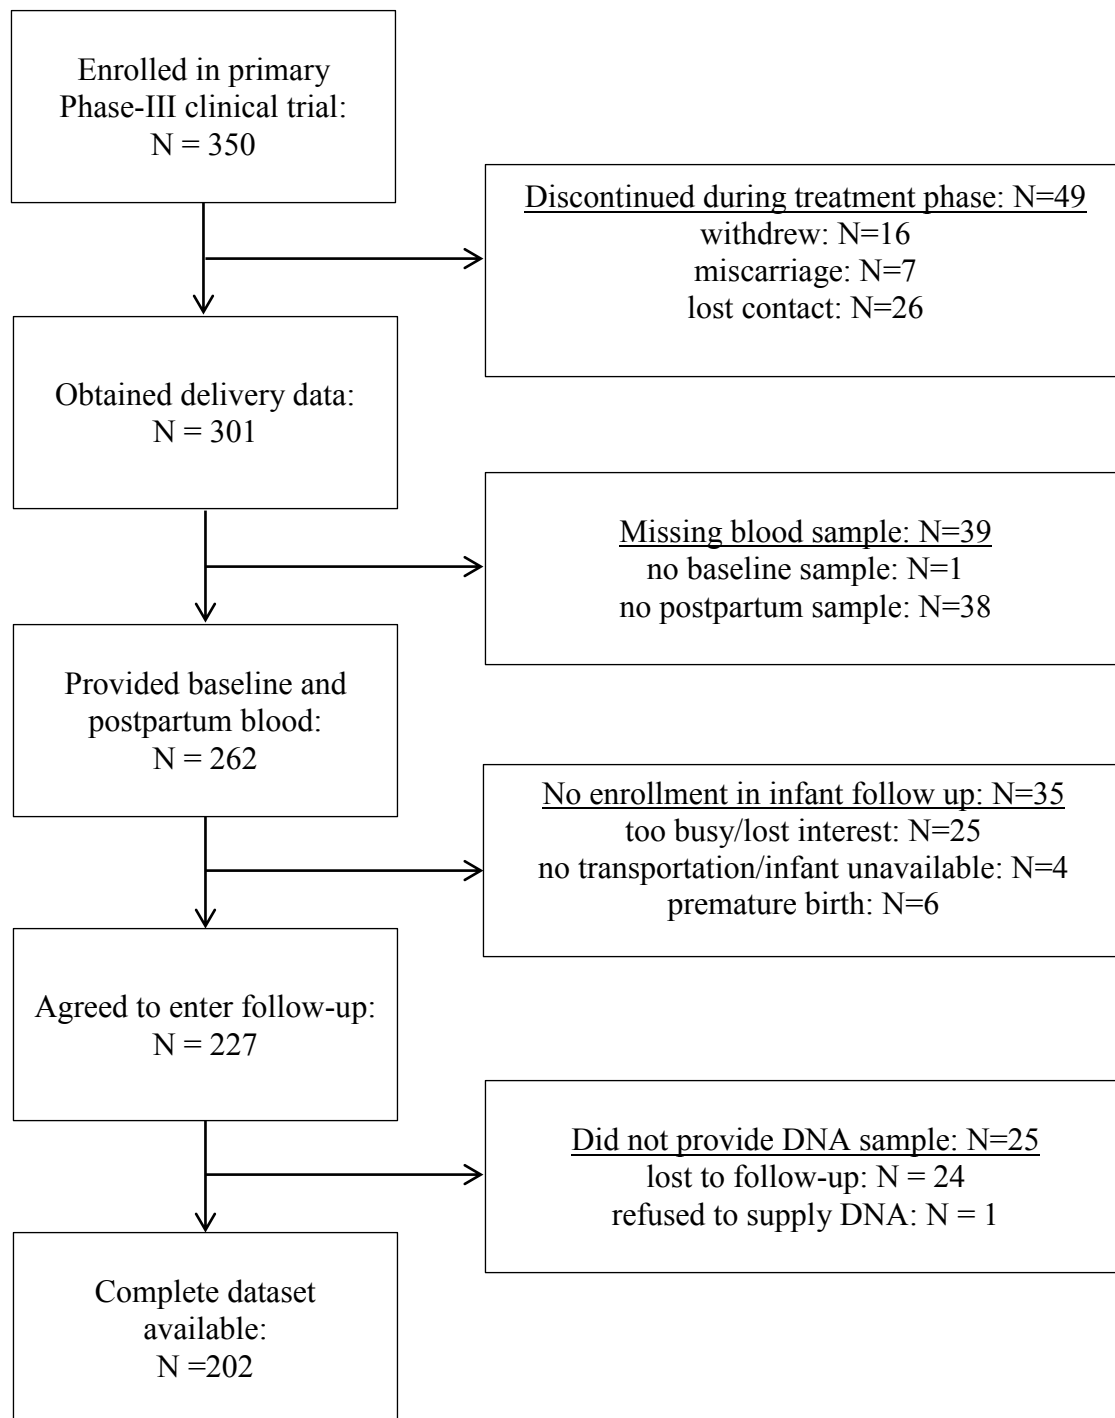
Enrolled in primary Phase-III clinical trial: N = 350

Discontinued during treatment phase: N=49
withdrew: N=16
miscarriage: N=7
lost contact: N=26

Obtained delivery data: N = 301

Missing blood sample: N=39
no baseline sample: N=1
no postpartum sample: N=38

Provided baseline and postpartum blood: N = 262

No enrollment in infant follow up: N=35
too busy/lost interest: N=25
no transportation/infant unavailable: N=4
premature birth: N=6

Agreed to enter follow-up: N = 227

Did not provide DNA sample: N=25
lost to follow-up: N = 24
refused to supply DNA: N = 1

Complete dataset available: N =202